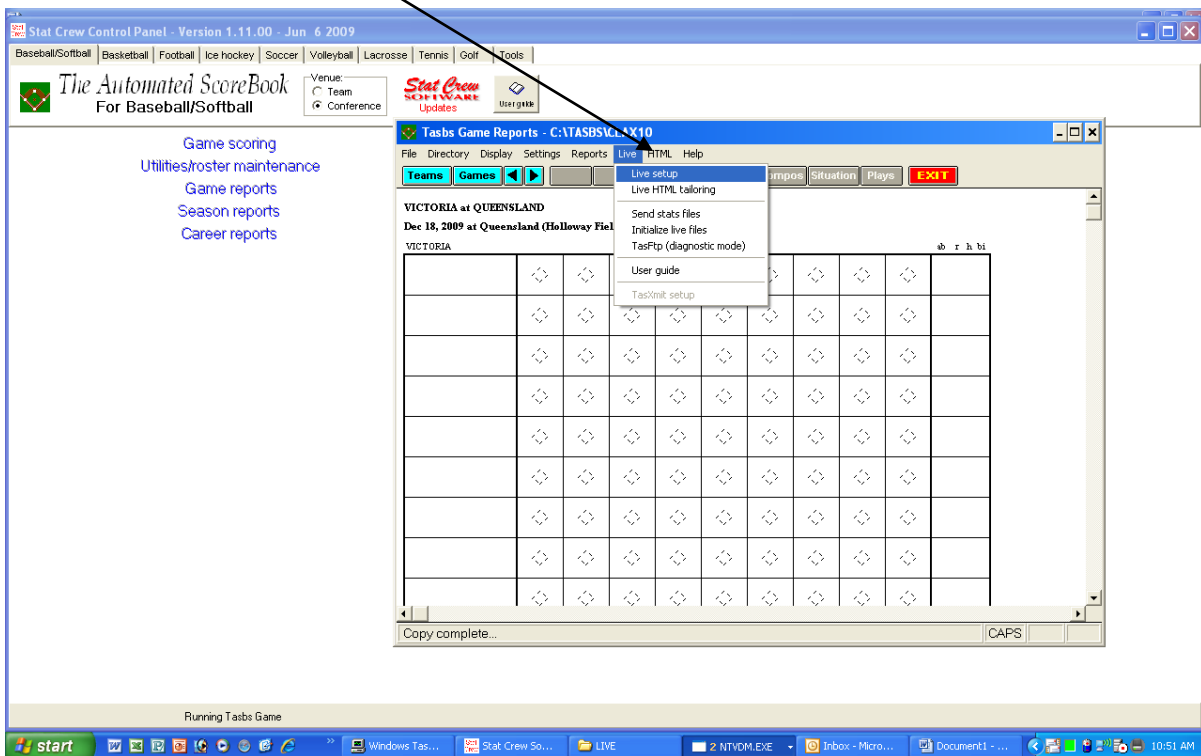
Stat Crew Control Panel - Version 1.11.00 - Jun 6 2009

Baseball/Softball | Basketball | Football | Ice hockey | Soccer | Volleyball | Lacrosse | Tennis | Golf | Tools

The Automated ScoreBook
For Baseball/Softball

Venue:
Team
Conference

Stat Crew SOFTWARE
Updates

User guide

Game scoring
Utilities/roster maintenance
Game reports
Season reports
Career reports

Tasbs Game Reports - C:\TASBS\C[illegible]X10

File Directory Display Settings Reports Live HTML Help

Teams Games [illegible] ompos Situation Plays EXIT

Live setup
Live HTML tailoring
Send stats files
Initialize live files
TasFtp (diagnostic mode)
User guide
TasXmit setup

VICTORIA at QUEENSLAND
Dec 18, 2009 at Queensland (Holloway Fiel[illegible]
VICTORIA
ab r h bi

Copy complete...
CAPS

Running Tasbs Game

start
Windows Tas...
Stat Crew So...
LIVE
2 NTVDM.EXE
Inbox - Micro...
Document1 - ...
10:51 AM